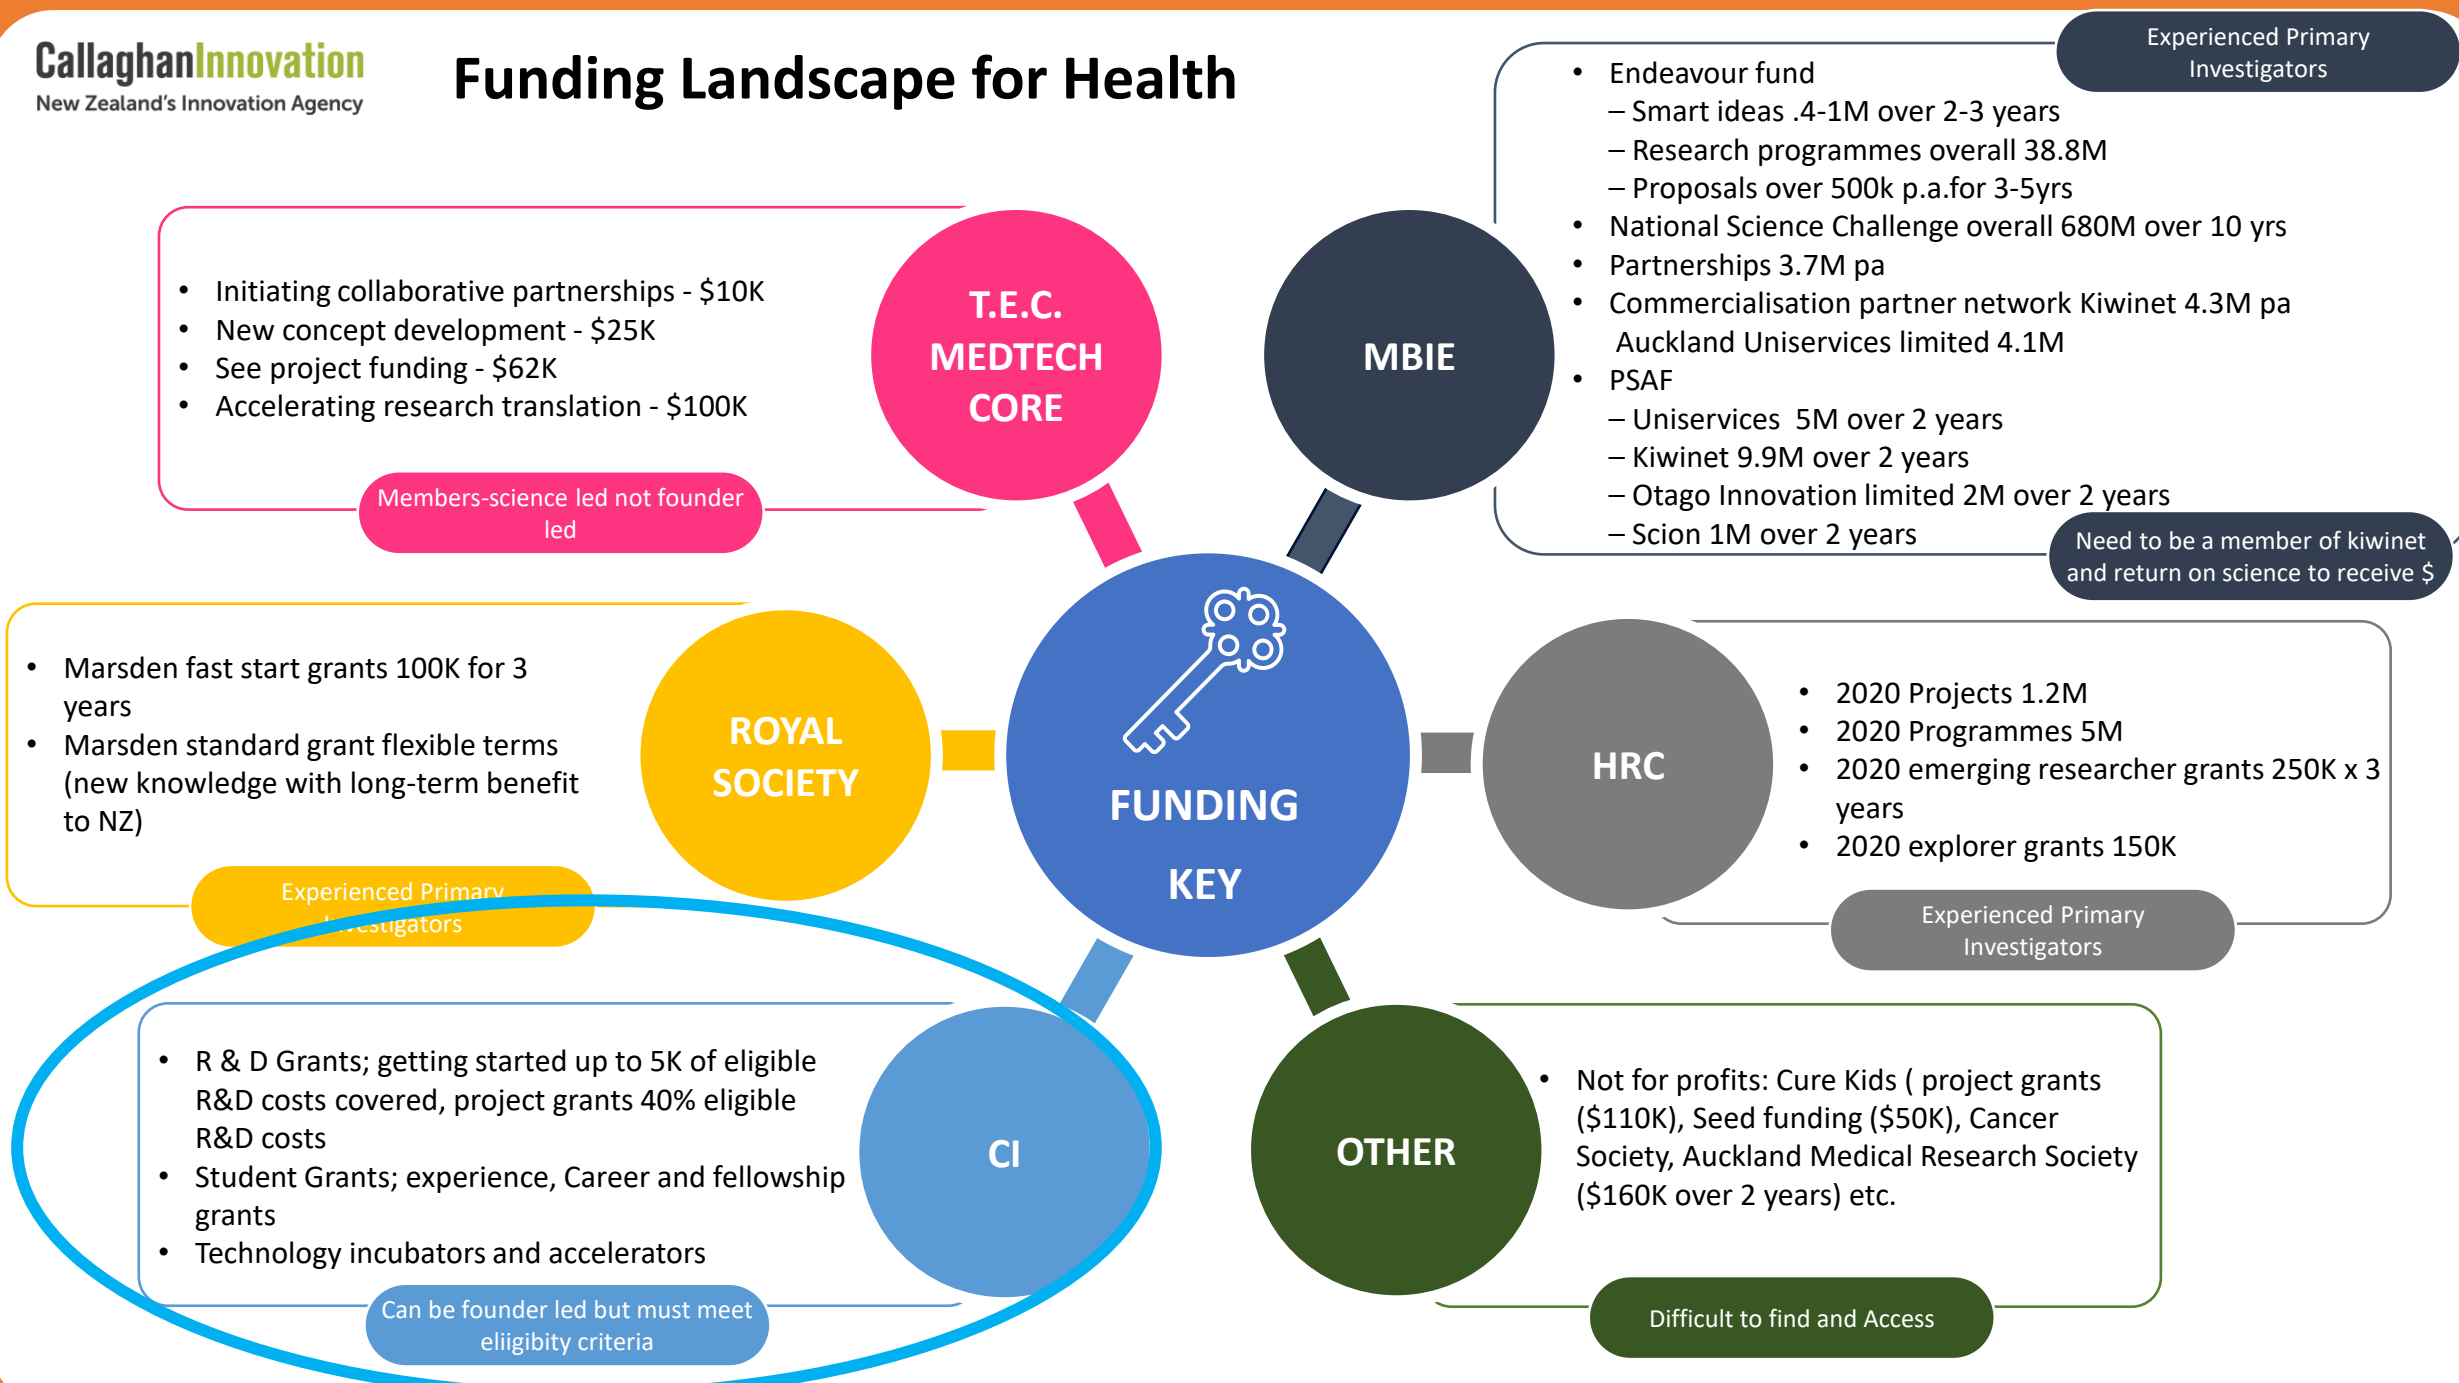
CallaghanInnovation
New Zealand's Innovation Agency

Funding Landscape for Health

- Initiating collaborative partnerships - \$10K
- New concept development - \$25K
- See project funding - \$62K
- Accelerating research translation - \$100K

Members-science led not founder led

T.E.C. MEDTECH CORE

MBIE

Experienced Primary Investigators

- Endeavour fund
  – Smart ideas .4-1M over 2-3 years
  – Research programmes overall 38.8M
  – Proposals over 500k p.a.for 3-5yrs
- National Science Challenge overall 680M over 10 yrs
- Partnerships 3.7M pa
- Commercialisation partner network Kiwinet 4.3M pa Auckland Uniservices limited 4.1M
- PSAF
  – Uniservices 5M over 2 years
  – Kiwinet 9.9M over 2 years
  – Otago Innovation limited 2M over 2 years
  – Scion 1M over 2 years

Need to be a member of kiwinet and return on science to receive \$

- Marsden fast start grants 100K for 3 years
- Marsden standard grant flexible terms (new knowledge with long-term benefit to NZ)

Experienced Primary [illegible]vestigators

ROYAL SOCIETY

FUNDING KEY

HRC

- 2020 Projects 1.2M
- 2020 Programmes 5M
- 2020 emerging researcher grants 250K x 3 years
- 2020 explorer grants 150K

Experienced Primary Investigators

- R & D Grants; getting started up to 5K of eligible R&D costs covered, project grants 40% eligible R&D costs
- Student Grants; experience, Career and fellowship grants
- Technology incubators and accelerators

Can be founder led but must meet eligibity criteria

CI

OTHER

- Not for profits: Cure Kids ( project grants (\$110K), Seed funding (\$50K), Cancer Society, Auckland Medical Research Society (\$160K over 2 years) etc.

Difficult to find and Access